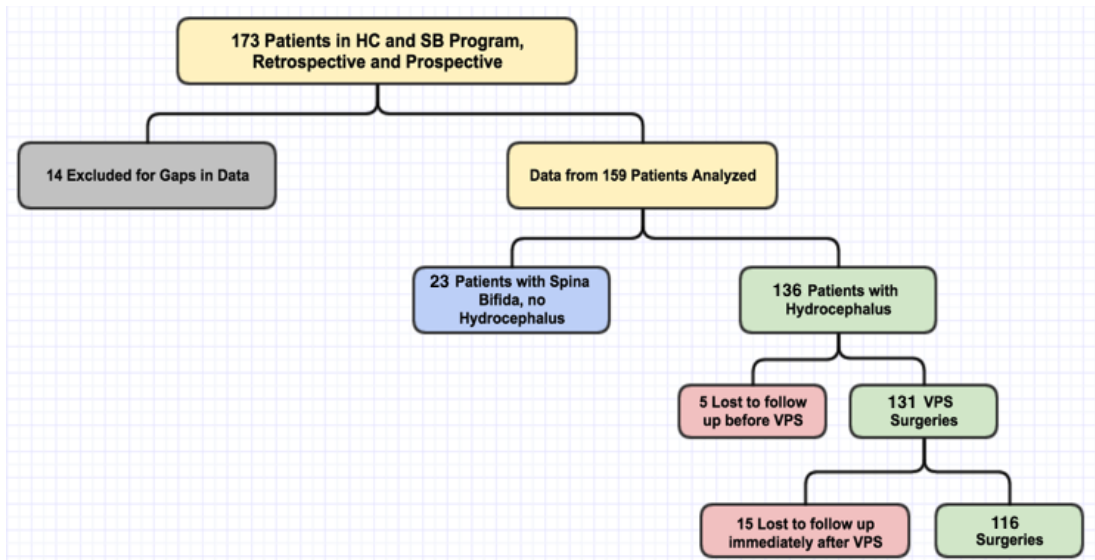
173 Patients in HC and SB Program, Retrospective and Prospective

14 Excluded for Gaps in Data

Data from 159 Patients Analyzed

23 Patients with Spina Bifida, no Hydrocephalus

136 Patients with Hydrocephalus

5 Lost to follow up before VPS

131 VPS Surgeries

15 Lost to follow up immediately after VPS

116 Surgeries